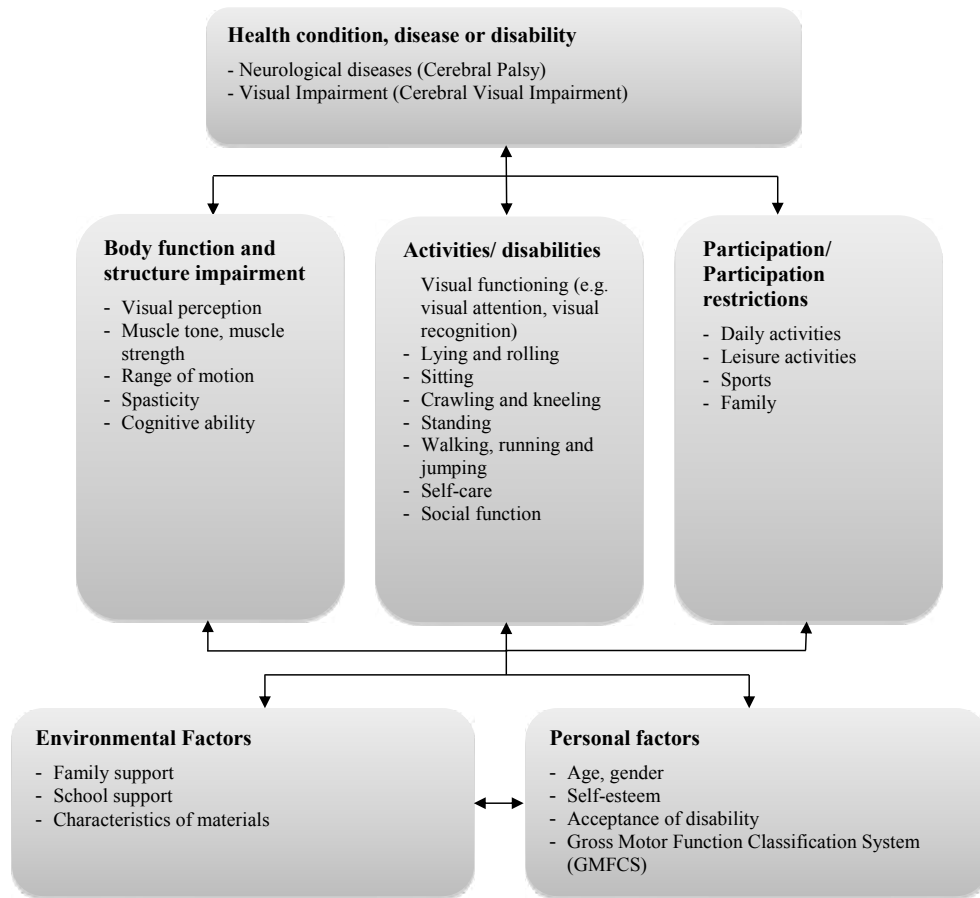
**Health condition, disease or disability**

- Neurological diseases (Cerebral Palsy)
- Visual Impairment (Cerebral Visual Impairment)

**Body function and structure impairment**

- Visual perception
- Muscle tone, muscle strength
- Range of motion
- Spasticity
- Cognitive ability

**Activities/ disabilities**

Visual functioning (e.g. visual attention, visual recognition)
- Lying and rolling
- Sitting
- Crawling and kneeling
- Standing
- Walking, running and jumping
- Self-care
- Social function

**Participation/ Participation restrictions**

- Daily activities
- Leisure activities
- Sports
- Family

**Environmental Factors**

- Family support
- School support
- Characteristics of materials

**Personal factors**

- Age, gender
- Self-esteem
- Acceptance of disability
- Gross Motor Function Classification System (GMFCS)